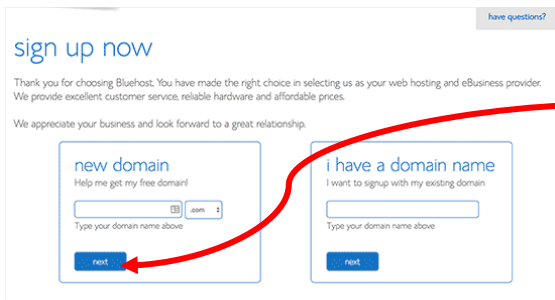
have questions?

sign up now

Thank you for choosing Bluehost. You have made the right choice in selecting us as your web hosting and eBusiness provider. We provide excellent customer service, reliable hardware and affordable prices.

We appreciate your business and look forward to a great relationship.

new domain
Help me get my free domain!

.com

Type your domain name above

next

i have a domain name
I want to signup with my existing domain

Type your domain name above

next